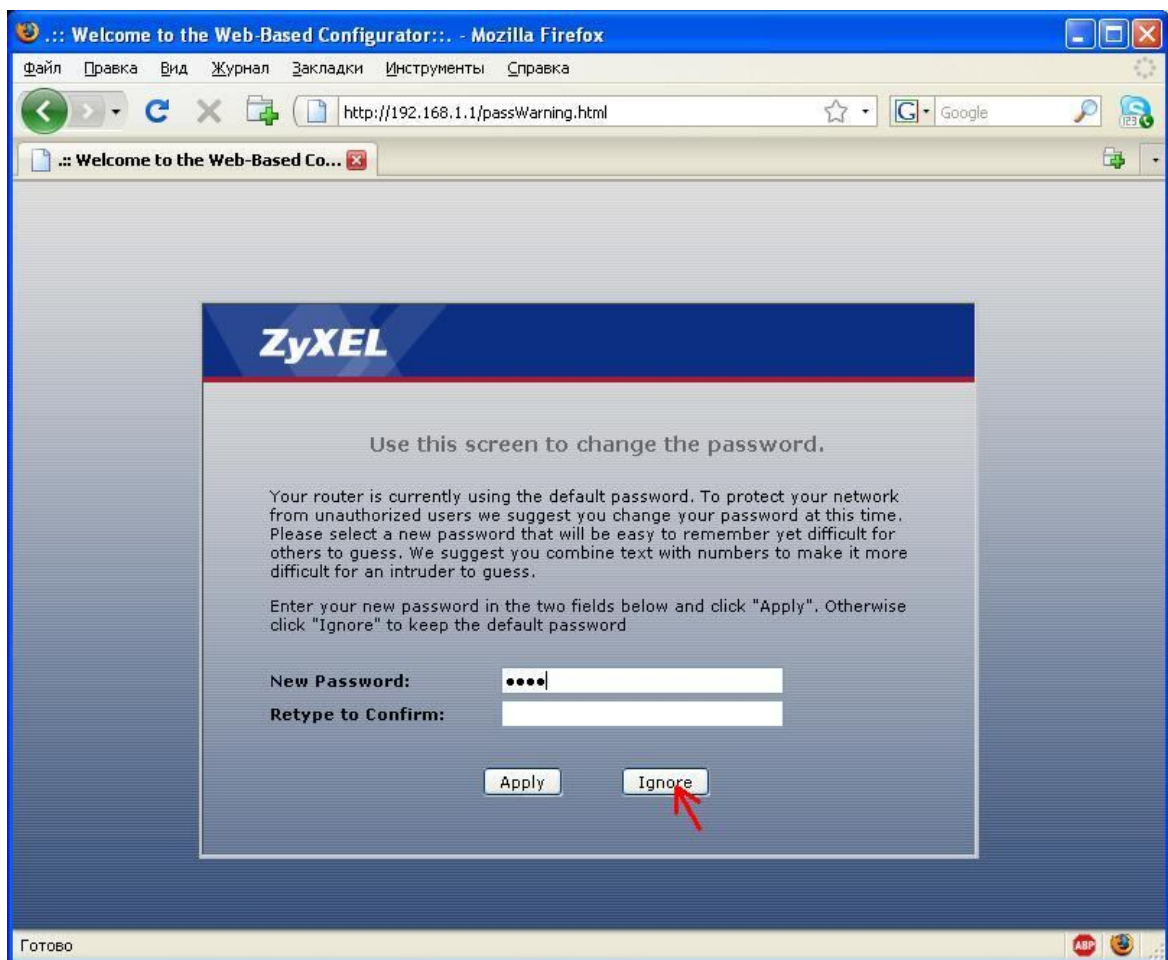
.:: Welcome to the Web-Based Configurator::. - Mozilla Firefox

Файл Правка Вид Журнал Закладки Инструменты Справка

http://192.168.1.1/passWarning.html

Google

.:: Welcome to the Web-Based Co...

ZyXEL

Use this screen to change the password.

Your router is currently using the default password. To protect your network from unauthorized users we suggest you change your password at this time. Please select a new password that will be easy to remember yet difficult for others to guess. We suggest you combine text with numbers to make it more difficult for an intruder to guess.

Enter your new password in the two fields below and click "Apply". Otherwise click "Ignore" to keep the default password

New Password: ••••

Retype to Confirm:

Apply

Ignore

Готово

ABP